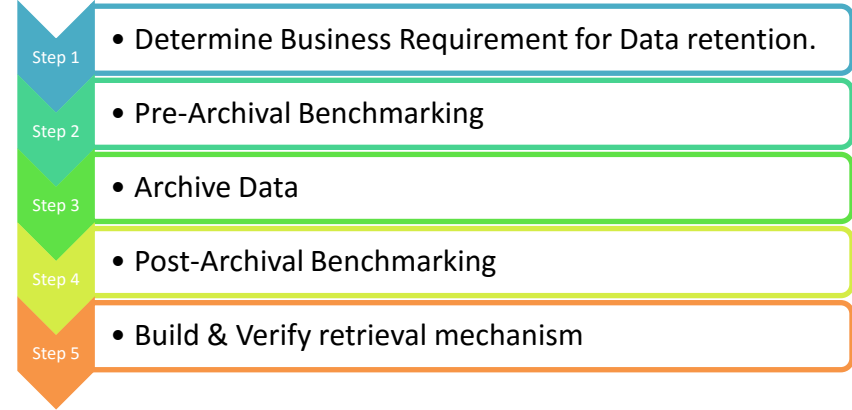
Step 1
• Determine Business Requirement for Data retention.

Step 2
• Pre-Archival Benchmarking

Step 3
• Archive Data

Step 4
• Post-Archival Benchmarking

Step 5
• Build & Verify retrieval mechanism